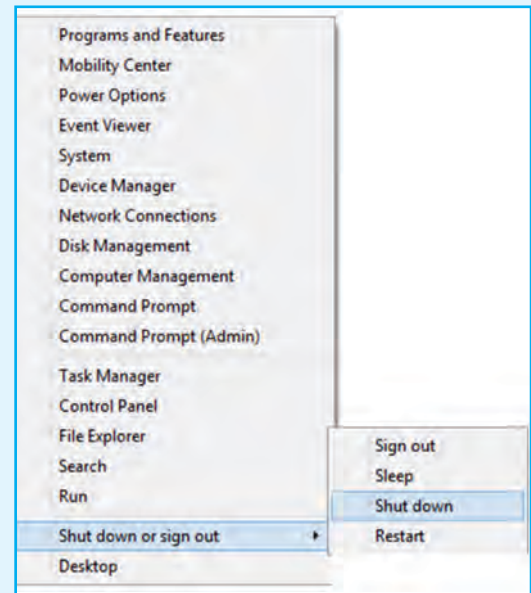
Programs and Features
Mobility Center
Power Options
Event Viewer
System
Device Manager
Network Connections
Disk Management
Computer Management
Command Prompt
Command Prompt (Admin)

Task Manager
Control Panel
File Explorer
Search
Run

Shut down or sign out
Desktop

Sign out
Sleep
Shut down
Restart